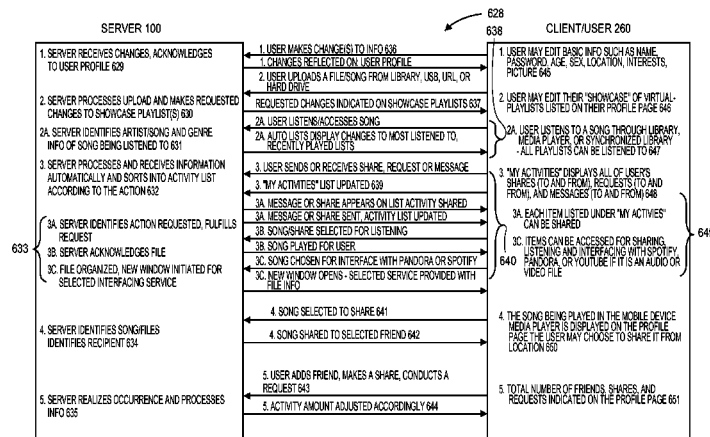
628

SERVER 100

638 CLIENT/USER 260

1. SERVER RECEIVES CHANGES, ACKNOWLEDGES TO USER PROFILE 629

1. USER MAKES CHANGE(S) TO INFO 636

1. CHANGES REFLECTED ON USER PROFILE

2. USER UPLOADS A FILE/SONG FROM LIBRARY, USB, URL, OR HARD DRIVE

1. USER MAY EDIT BASIC INFO SUCH AS NAME, PASSWORD, AGE, SEX, LOCATION, INTERESTS, PICTURE 645

2. SERVER PROCESSES UPLOAD AND MAKES REQUESTED CHANGES TO SHOWCASE PLAYLIST(S) 630

REQUESTED CHANGES INDICATED ON SHOWCASE PLAYLISTS 637

2. USER MAY EDIT THEIR "SHOWCASE" OF VIRTUAL-PLAYLISTS LISTED ON THEIR PROFILE PAGE 646

2A. SERVER IDENTIFIES ARTIST/SONG AND GENRE INFO OF SONG BEING LISTENED TO 631

2A. USER LISTENS/ACCESSES SONG

2A. AUTO LISTS DISPLAY CHANGES TO MOST LISTENED TO, RECENTLY PLAYED LISTS

2A. USER LISTENS TO A SONG THROUGH LIBRARY, MEDIA PLAYER, OR SYNCHRONIZED LIBRARY - ALL PLAYLISTS CAN BE LISTENED TO 647

3. SERVER PROCESSES AND RECEIVES INFORMATION AUTOMATICALLY AND SORTS INTO ACTIVITY LIST ACCORDING TO THE ACTION 632

3. USER SENDS OR RECEIVES SHARE, REQUEST OR MESSAGE

3. "MY ACTIVITIES" LIST UPDATED 639

3A. MESSAGE OR SHARE APPEARS ON LIST ACTIVITY SHARED

3A. MESSAGE OR SHARE SENT, ACTIVITY LIST UPDATED

3. "MY ACTIVITIES" DISPLAYS ALL OF USER'S SHARES (TO AND FROM), REQUESTS (TO AND FROM), AND MESSAGES (TO AND FROM) 648

633

3A. SERVER IDENTIFIES ACTION REQUESTED, FULFILLS REQUEST

3B. SERVER ACKNOWLEDGES FILE

3C. FILE ORGANIZED, NEW WINDOW INITIATED FOR SELECTED INTERFACING SERVICE

3B. SONG/SHARE SELECTED FOR LISTENING

3B. SONG PLAYED FOR USER

3C. SONG CHOSEN FOR INTERFACE WITH PANDORA OR SPOTIFY

3C. NEW WINDOW OPENS - SELECTED SERVICE PROVIDED WITH FILE INFO

3A. EACH ITEM LISTED UNDER "MY ACTIVIES" CAN BE SHARED

3C. ITEMS CAN BE ACCESSED FOR SHARING, LISTENING AND INTERFACING WITH SPOTIFY, PANDORA, OR YOUTUBE IF IT IS AN AUDIO OR VIDEO FILE

640

64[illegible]

4. SONG SELECTED TO SHARE 641

4. SERVER IDENTIFIES SONG/FILES IDENTIFIES RECIPIENT 634

4. SONG SHARED TO SELECTED FRIEND 642

4. THE SONG BEING PLAYED IN THE MOBILE DEVICE MEDIA PLAYER IS DISPLAYED ON THE PROFILE PAGE THE USER MAY CHOOSE TO SHARE IT FROM LOCATION 650

5. USER ADDS FRIEND, MAKES A SHARE, CONDUCTS A REQUEST 643

5. SERVER REALIZES OCCURRENCE AND PROCESSES INFO 635

5. ACTIVITY AMOUNT ADJUSTED ACCORDINGLY 644

5. TOTAL NUMBER OF FRIENDS, SHARES, AND REQUESTS INDICATED ON THE PROFILE PAGE 651